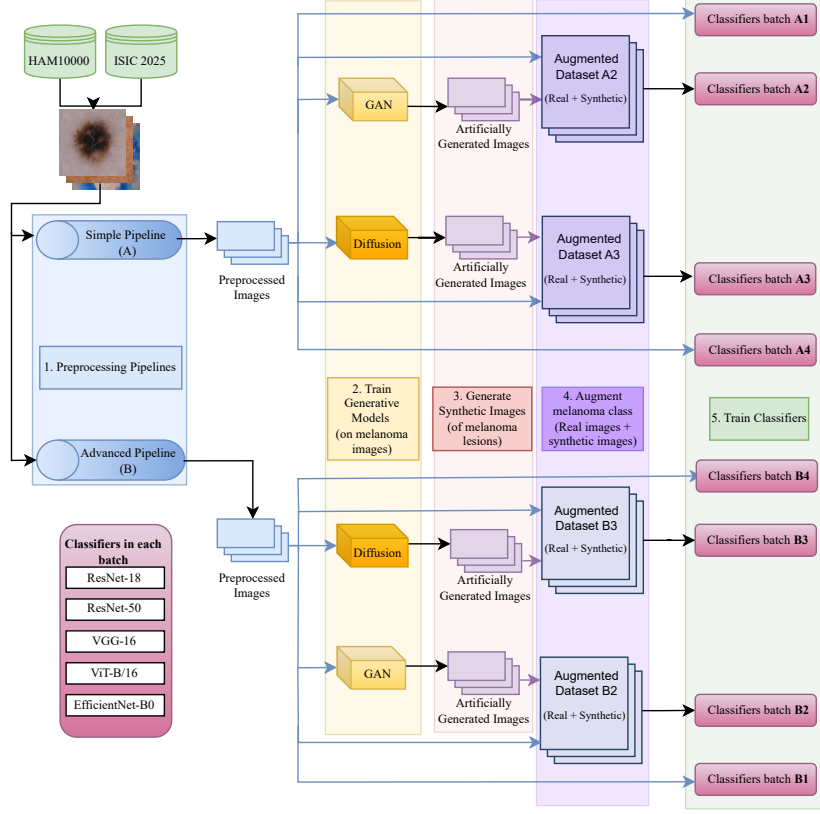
HAM10000

ISIC 2025

Simple Pipeline (A)

1. Preprocessing Pipelines

Advanced Pipeline (B)

Classifiers in each batch

ResNet-18

ResNet-50

VGG-16

ViT-B/16

EfficientNet-B0

Preprocessed Images

Preprocessed Images

GAN

Diffusion

Diffusion

GAN

2. Train Generative Models (on melanoma images)

Artificially Generated Images

Artificially Generated Images

Artificially Generated Images

Artificially Generated Images

3. Generate Synthetic Images (of melanoma lesions)

Augmented Dataset A2 (Real + Synthetic)

Augmented Dataset A3 (Real + Synthetic)

4. Augment melanoma class (Real images + synthetic images)

Augmented Dataset B3 (Real + Synthetic)

Augmented Dataset B2 (Real + Synthetic)

Classifiers batch A1

Classifiers batch A2

Classifiers batch A3

Classifiers batch A4

5. Train Classifiers

Classifiers batch B4

Classifiers batch B3

Classifiers batch B2

Classifiers batch B1